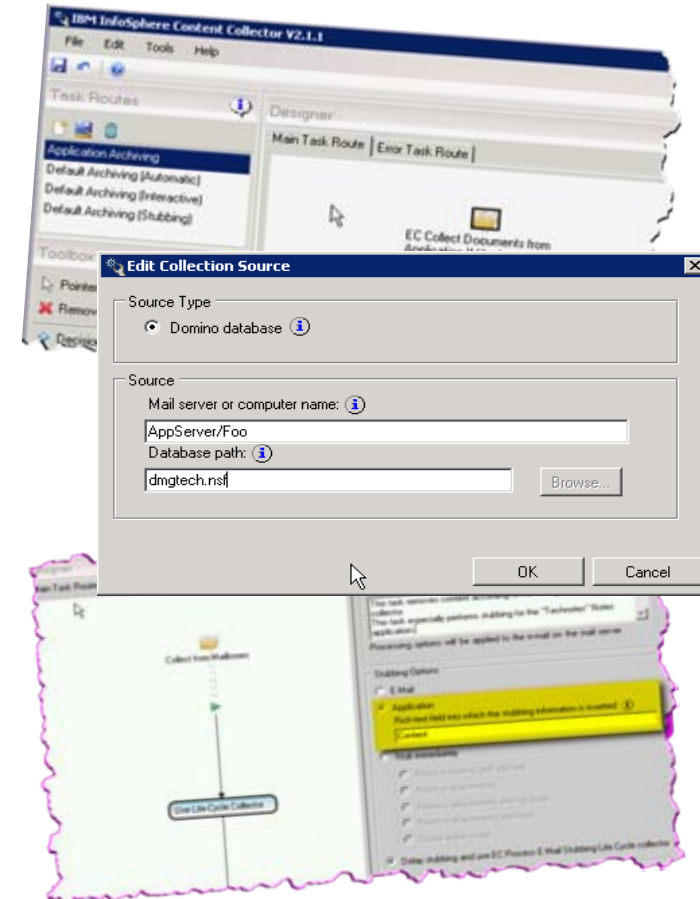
IBM InfoSphere Content Collector V2.1.1

File Edit Tools Help

Task Routes

Application Archiving
Default Archiving (Automatic)
Default Archiving (Interactive)
Default Archiving (Stubbing)

Toolbox

Pointer
Remove
Designer

Designer

Main Task Route | Error Task Route

EC Collect Documents from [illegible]

Edit Collection Source

Source Type

Domino database

Source

Mail server or computer name:

AppServer/Foo

Database path:

dmgtech.nsf

Browse...

OK Cancel

Designer

Main Task Route

Collect from Mailboxes

Use Life Cycle Collector

This task removes content according to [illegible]
This task especially performs stubbing for the "Technotes" Notes application

Processing options will be applied to the e-mail on the mail server

Stubbing Options

E-Mail

Application
Rich-text field into which the stubbing information is inserted:

Content

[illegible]

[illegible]

Delay stubbing and use EC Process E-Mail Stubbing Life Cycle collector